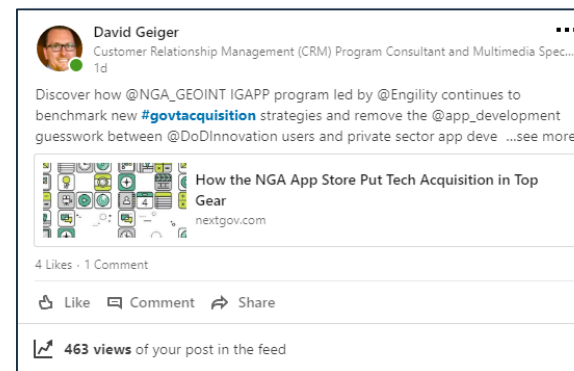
David Geiger
Customer Relationship Management (CRM) Program Consultant and Multimedia Spec...
1d

Discover how @NGA_GEOINT IGAPP program led by @Engility continues to benchmark new #govtacquisition strategies and remove the @app_development guesswork between @DoDInnovation users and private sector app deve ...see more

How the NGA App Store Put Tech Acquisition in Top Gear
nextgov.com

4 Likes · 1 Comment

Like Comment Share

463 views of your post in the feed